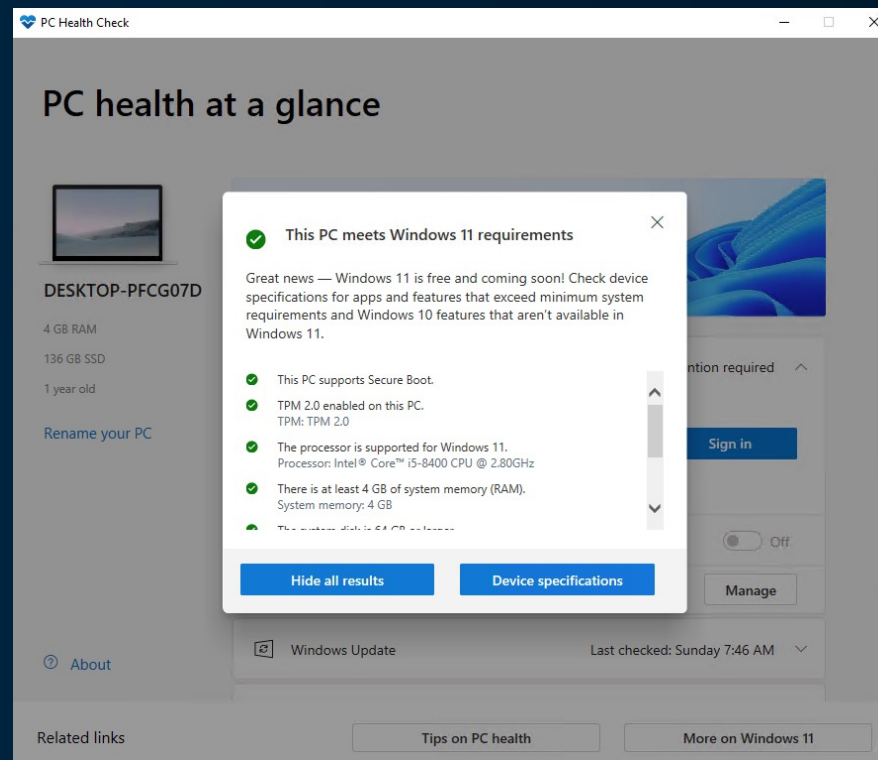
PC Health Check

PC health at a glance

DESKTOP-PFCG07D

4 GB RAM

136 GB SSD

1 year old

Rename your PC

This PC meets Windows 11 requirements

Great news — Windows 11 is free and coming soon! Check device specifications for apps and features that exceed minimum system requirements and Windows 10 features that aren't available in Windows 11.

This PC supports Secure Boot.

TPM 2.0 enabled on this PC.
TPM: TPM 2.0

The processor is supported for Windows 11.
Processor: Intel® Core™ i5-8400 CPU @ 2.80GHz

There is at least 4 GB of system memory (RAM).
System memory: 4 GB

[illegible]

Hide all results

Device specifications

ntion required

Sign in

Off

Manage

Windows Update

Last checked: Sunday 7:46 AM

About

Related links

Tips on PC health

More on Windows 11